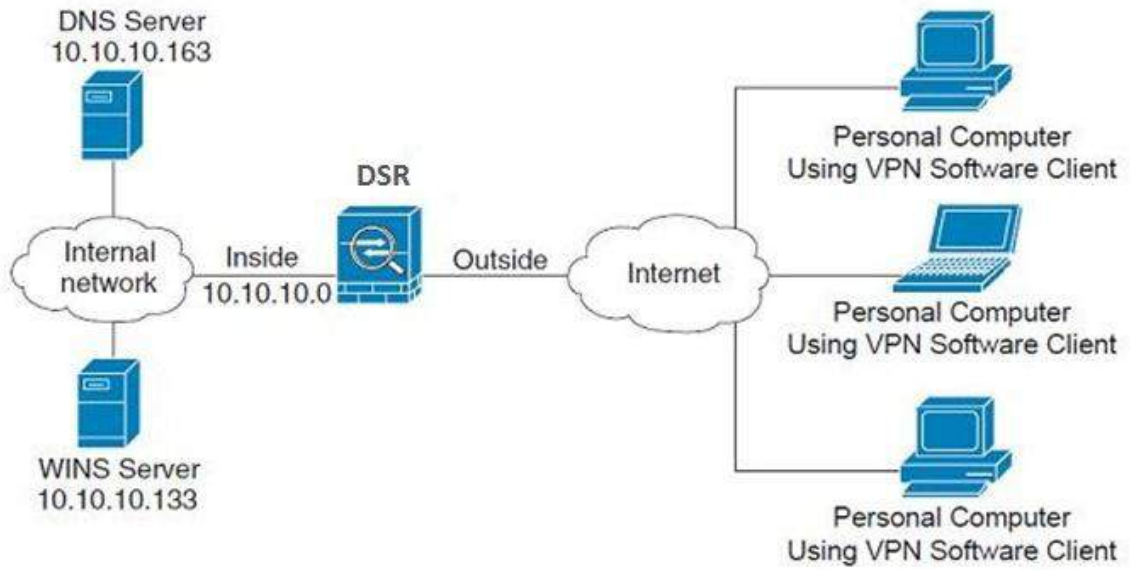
DNS Server
10.10.10.163

Internal network

Inside
10.10.10.0

DSR

Outside

Internet

WINS Server
10.10.10.133

Personal Computer
Using VPN Software Client

Personal Computer
Using VPN Software Client

Personal Computer
Using VPN Software Client